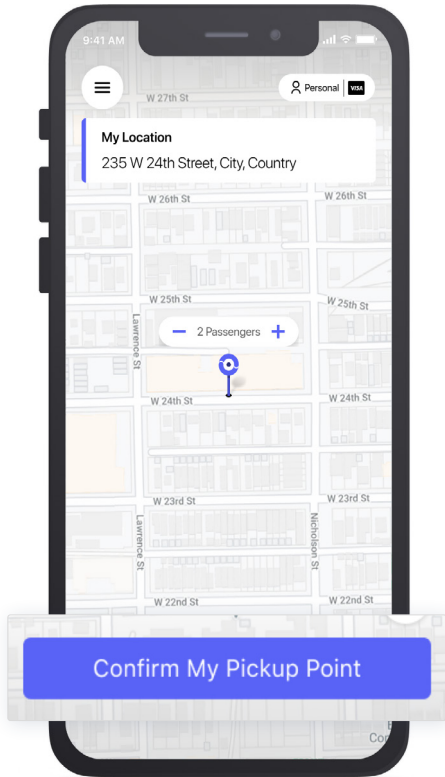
9:41 AM

Personal VISA

W 27th St

My Location

235 W 24th Street, City, Country

W 26th St

W 26th St

W 25th St

W 25th St

Lawrence St

− 2 Passengers +

W 24th St

W 24th St

W 23rd St

W 23rd St

Lawrence St

Nicholson St

W 22nd St

W 22nd St

Confirm My Pickup Point

Co